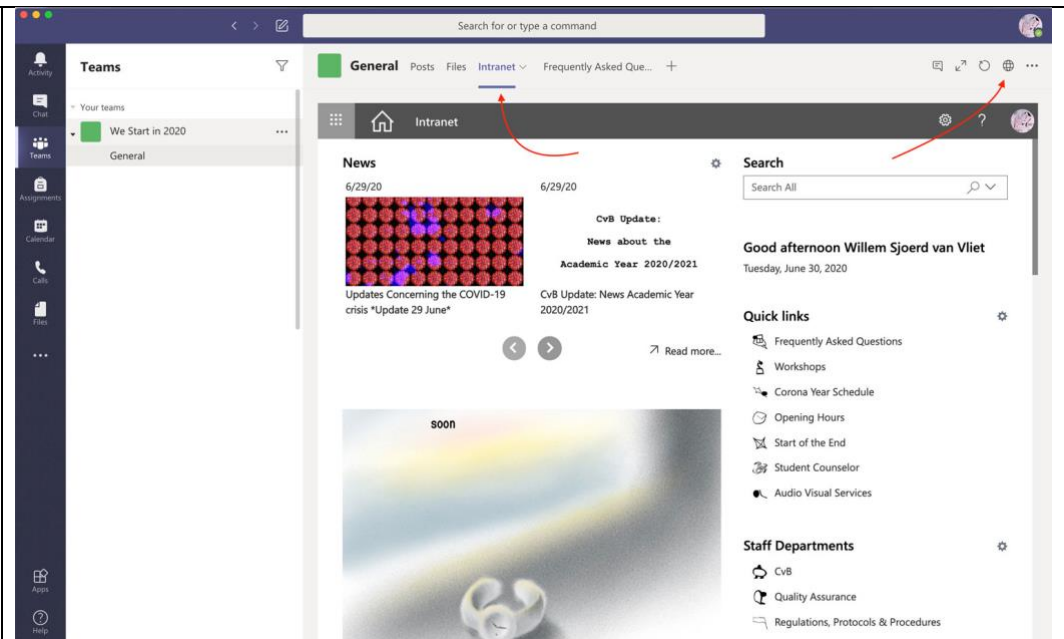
Search for or type a command

Activity
Chat
Teams
Assignments
Calendar
Calls
Files
...
Apps
Help

Teams

Your teams
We Start in 2020
General

General Posts Files Intranet Frequently Asked Que... +

Intranet

News

6/29/20

Updates Concerning the COVID-19 crisis *Update 29 June*

6/29/20

CvB Update:
News about the
Academic Year 2020/2021

CvB Update: News Academic Year 2020/2021

Read more...

soon

Search

Search All

Good afternoon Willem Sjoerd van Vliet
Tuesday, June 30, 2020

Quick links

Frequently Asked Questions
Workshops
Corona Year Schedule
Opening Hours
Start of the End
Student Counselor
Audio Visual Services

Staff Departments

CvB
Quality Assurance
Regulations, Protocols & Procedures